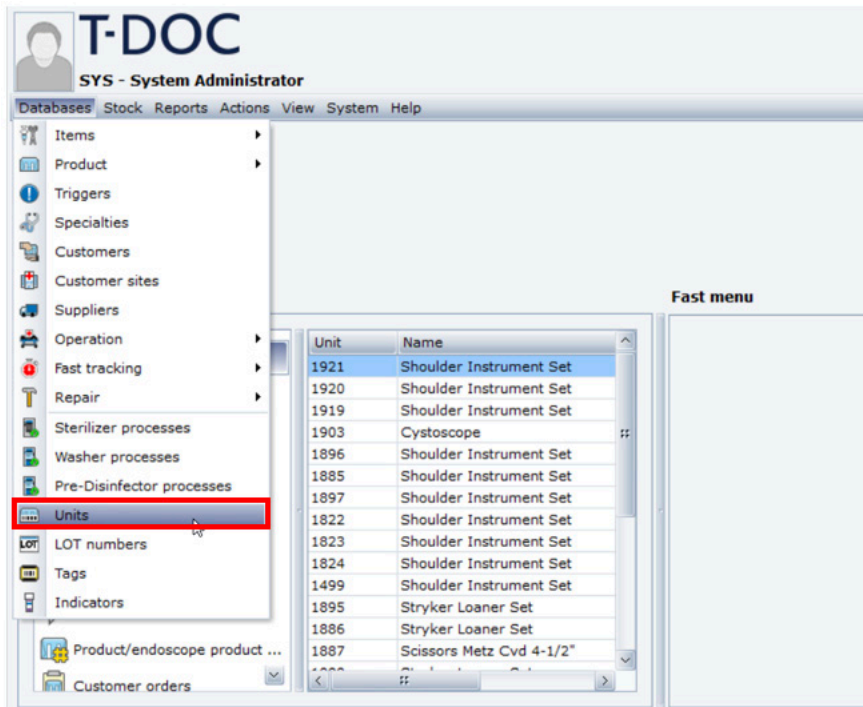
T-DOC
SYS - System Administrator

Databases Stock Reports Actions View System Help

Items
Product
Triggers
Specialties
Customers
Customer sites
Suppliers
Operation
Fast tracking
Repair
Sterilizer processes
Washer processes
Pre-Disinfector processes
Units
LOT numbers
Tags
Indicators

Product/endoscope product ...
Customer orders

| Unit | Name |
|---|---|
| 1921 | Shoulder Instrument Set |
| 1920 | Shoulder Instrument Set |
| 1919 | Shoulder Instrument Set |
| 1903 | Cystoscope |
| 1896 | Shoulder Instrument Set |
| 1885 | Shoulder Instrument Set |
| 1897 | Shoulder Instrument Set |
| 1822 | Shoulder Instrument Set |
| 1823 | Shoulder Instrument Set |
| 1824 | Shoulder Instrument Set |
| 1499 | Shoulder Instrument Set |
| 1895 | Stryker Loaner Set |
| 1886 | Stryker Loaner Set |
| 1887 | Scissors Metz Cvd 4-1/2" |
| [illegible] | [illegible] |

Fast menu